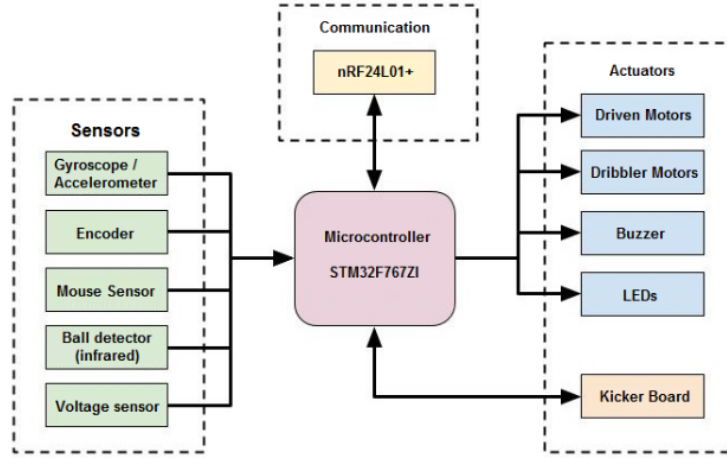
Communication

nRF24L01+

Sensors

Gyroscope / Accelerometer

Encoder

Mouse Sensor

Ball detector (infrared)

Voltage sensor

Microcontroller

STM32F767ZI

Actuators

Driven Motors

Dribbler Motors

Buzzer

LEDs

Kicker Board